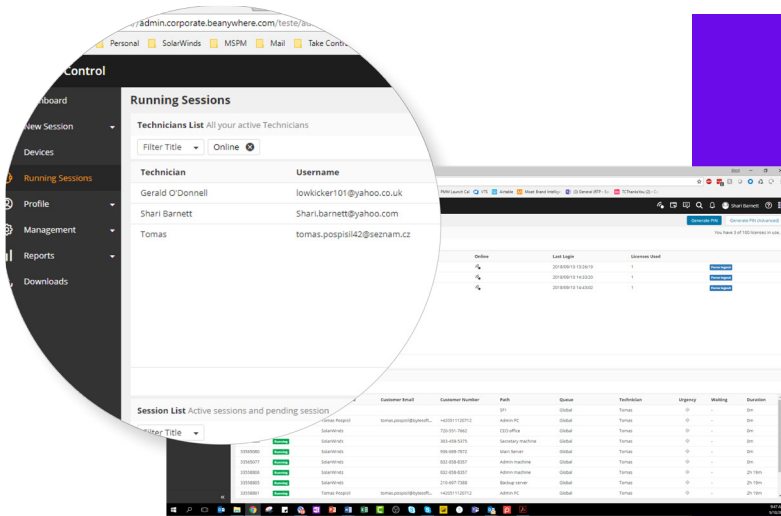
/admin.corporate.beanywhere.com/teste/a

Personal SolarWinds MSPM Mail Take Contr

Control

hboard
New Session
Devices
Running Sessions
Profile
Management
Reports
Downloads

Running Sessions

Technicians List All your active Technicians

Filter Title Online

| Technician | Username |
|---|---|
| Gerald O'Donnell | lowkicker101@yahoo.co.uk |
| Shari Barnett | Shari.barnett@yahoo.com |
| Tomas | tomas.pospisil42@seznam.cz |

Session List Active sessions and pending session

Filter Title

Shari Barnett

Generate PIN

You have 3 of 100 licenses in use.

| Online | Last Login | Licenses Used | |
|---|---|---|---|
| | 2018/09/13 13:26:19 | 1 | Force logout |
| | 2018/09/13 14:33:20 | 1 | Force logout |
| | 2018/09/13 14:43:02 | 1 | Force logout |

| | | Customer Email | Customer Number | Path | Queue | Technician | Urgency | Waiting | Duration |
|---|---|---|---|---|---|---|---|---|---|
| | Tomas Pospisil | tomas.pospisil@bytesoft... | +420511120712 | SY1 | Global | Tomas | | - | 0m |
| | SolarWinds | | +420511120712 | Admin PC | Global | Tomas | | - | 0m |
| | SolarWinds | | 720-351-7662 | CEO office | Global | Tomas | | - | 0m |
| | SolarWinds | | 303-456-5375 | Secretary machine | Global | Tomas | | - | 0m |
| 33565080 | SolarWinds | | 606-666-7872 | Main Server | Global | Tomas | | - | 0m |
| 33565077 | SolarWinds | | 602-858-8057 | Admin machine | Global | Tomas | | - | 0m |
| 33558808 | SolarWinds | | 602-858-8057 | Admin machine | Global | Tomas | | - | 2h 16m |
| 33558805 | SolarWinds | | 210-607-7388 | Backup server | Global | Tomas | | - | 2h 16m |
| 33558801 | Tomas Pospisil | tomas.pospisil@bytesoft... | +420511120712 | Admin PC | Global | Tomas | | - | 2h 16m |